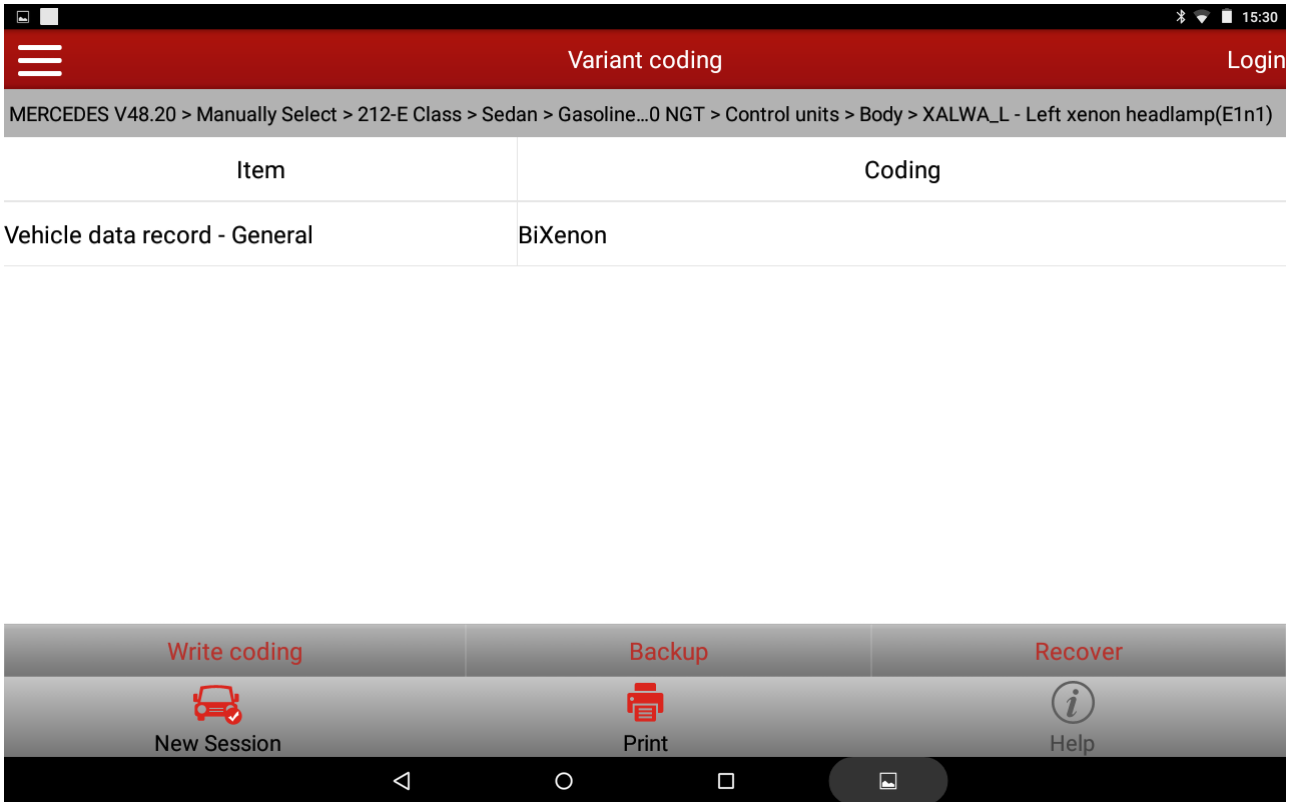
15:30

Variant coding

Login

MERCEDES V48.20 > Manually Select > 212-E Class > Sedan > Gasoline…0 NGT > Control units > Body > XALWA_L - Left xenon headlamp(E1n1)

| Item | Coding |
|---|---|
| Vehicle data record - General | BiXenon |

Write coding

Backup

Recover

New Session

Print

Help